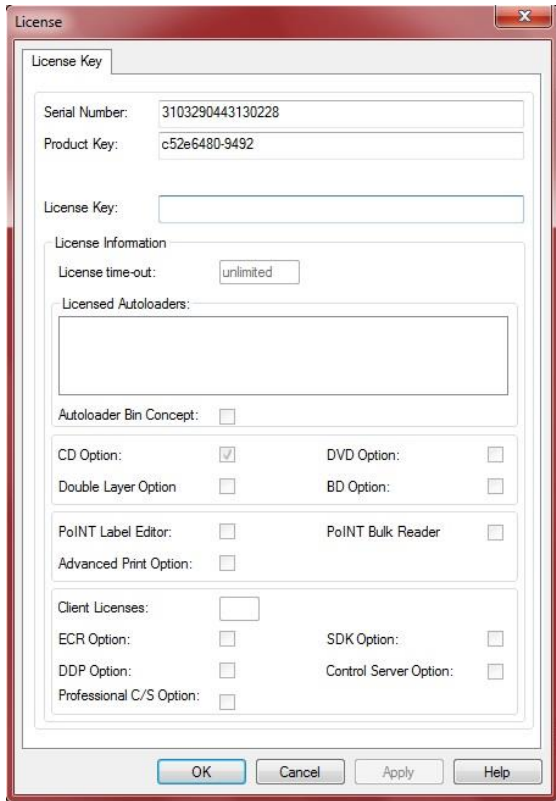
License

License Key

Serial Number: 3103290443130228

Product Key: c52e6480-9492

License Key:

License Information

License time-out: unlimited

Licensed Autoloaders:

Autoloader Bin Concept:

CD Option:
DVD Option:
Double Layer Option
BD Option:

PoINT Label Editor:
PoINT Bulk Reader
Advanced Print Option:

Client Licenses:
ECR Option:
SDK Option:
DDP Option:
Control Server Option:
Professional C/S Option:

OK
Cancel
Apply
Help